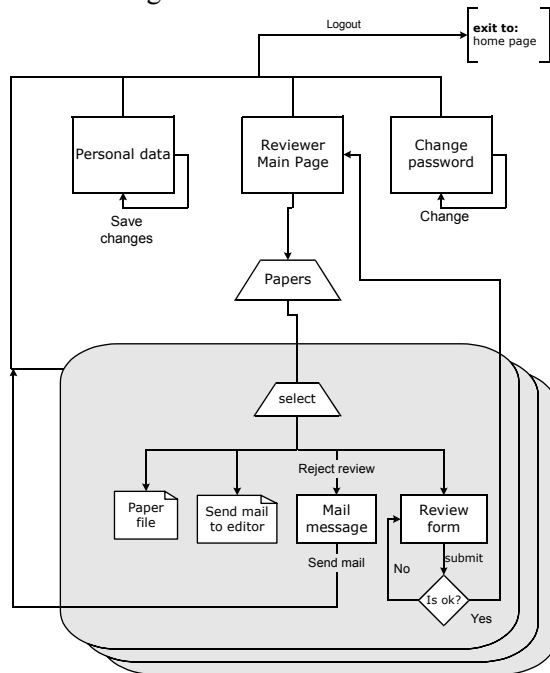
Logout

exit to: home page

Personal data

Save changes

Reviewer Main Page

Change password

Change

Papers

select

Reject review

Paper file

Send mail to editor

Mail message

Send mail

Review form

submit

No

Is ok?

Yes